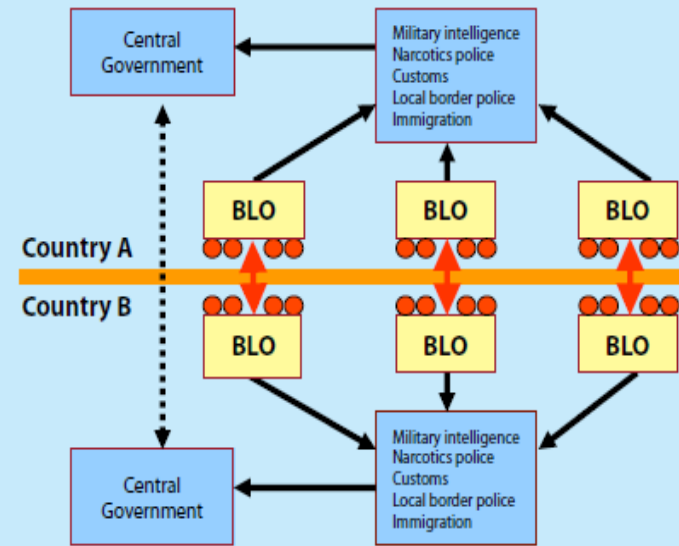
Central Government

Military intelligence
Narcotics police
Customs
Local border police
Immigration

BLO

BLO

BLO

Country A

Country B

BLO

BLO

BLO

Central Government

Military intelligence
Narcotics police
Customs
Local border police
Immigration